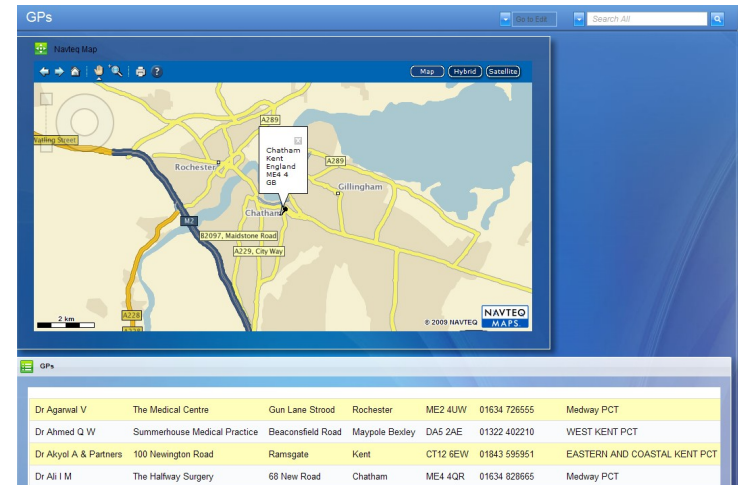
GPs

Go to Edit

Search All

Navteq Map

Map Hybrid Satellite

Watling Street

A289

Rochester

Chatham Kent England ME4 4 GB

A289

Gillingham

M2

Chatham

B2097, Maidstone Road

A229, City Way

A228

2 km

© 2009 NAVTEQ

NAVTEQ MAPS

GPs

| | | | | | | |
|---|---|---|---|---|---|---|
| Dr Agarwal V | The Medical Centre | Gun Lane Strood | Rochester | ME2 4UW | 01634 726555 | Medway PCT |
| Dr Ahmed Q W | Summerhouse Medical Practice | Beaconsfield Road | Maypole Bexley | DA5 2AE | 01322 402210 | WEST KENT PCT |
| Dr Akyol A & Partners | 100 Newington Road | Ramsgate | Kent | CT12 6EW | 01843 595951 | EASTERN AND COASTAL KENT PCT |
| Dr Ali I M | The Halfway Surgery | 68 New Road | Chatham | ME4 4QR | 01634 828665 | Medway PCT |